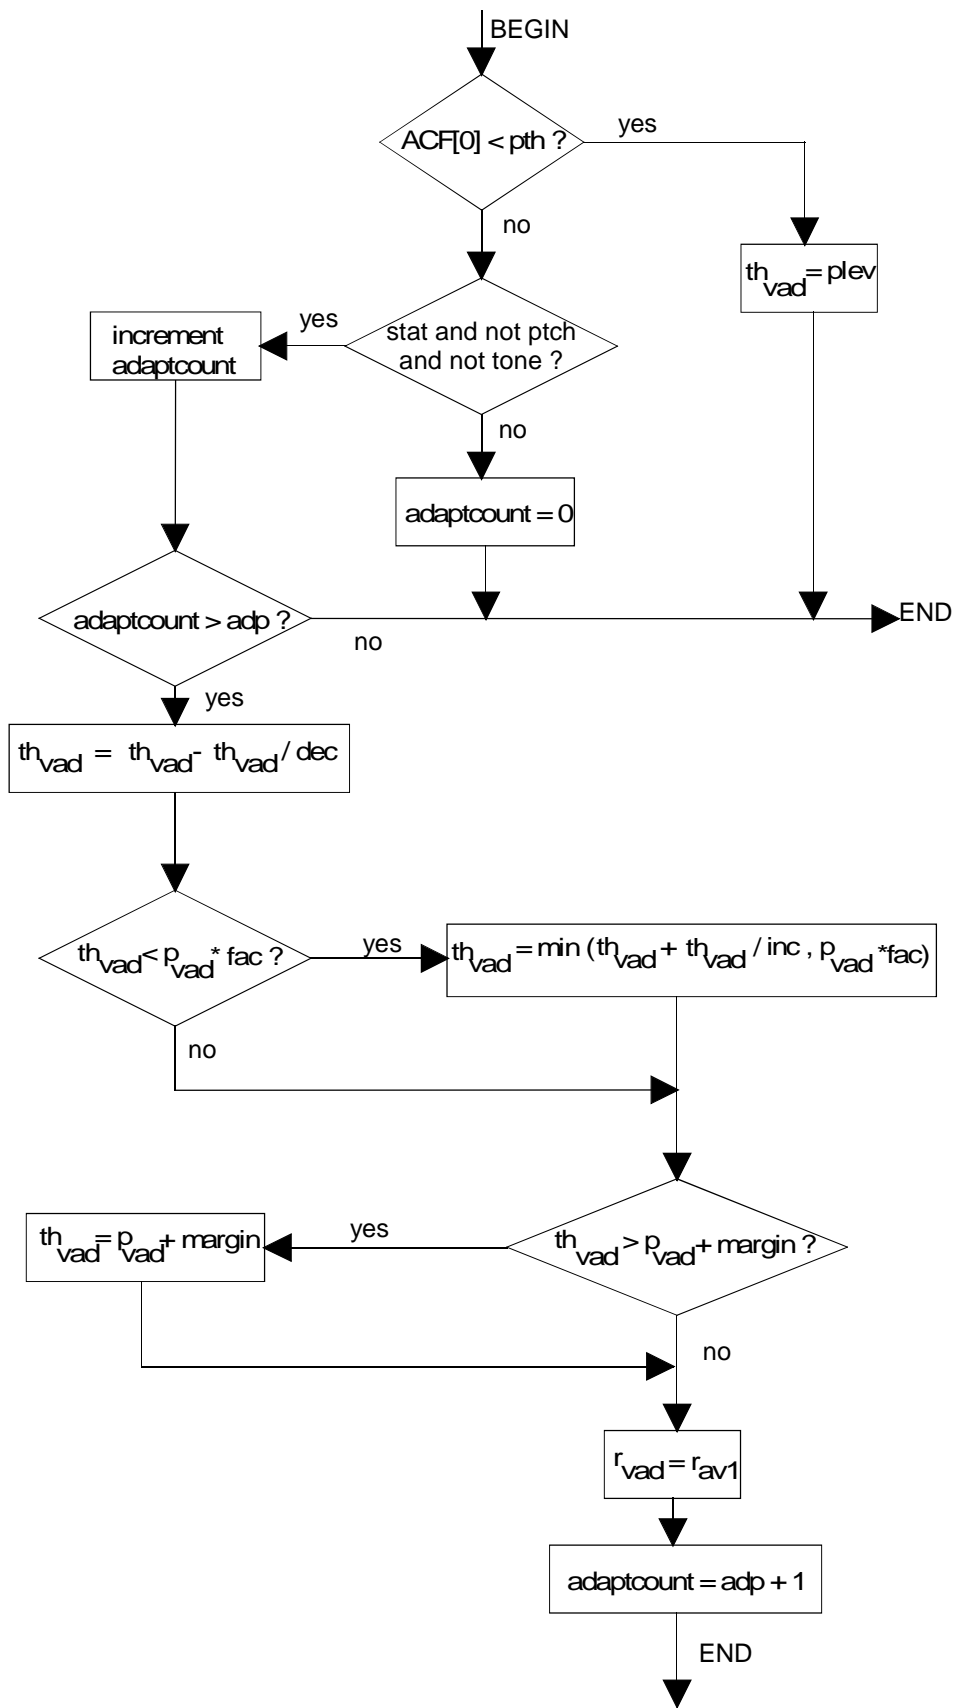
BEGIN

ACF[0] < pth ?

yes

no

$th_{vad} = plev$

increment adaptcount

yes

stat and not ptch and not tone ?

no

adaptcount = 0

adaptcount > adp ?

no

END

yes

$th_{vad} = th_{vad} - th_{vad} / dec$

$th_{vad} < p_{vad} * fac$ ?

yes

$th_{vad} = min (th_{vad} + th_{vad} / inc , p_{vad} * fac)$

no

$th_{vad} = p_{vad} + margin$

yes

$th_{vad} > p_{vad} + margin$ ?

no

$r_{vad} = r_{av1}$

adaptcount = adp + 1

END